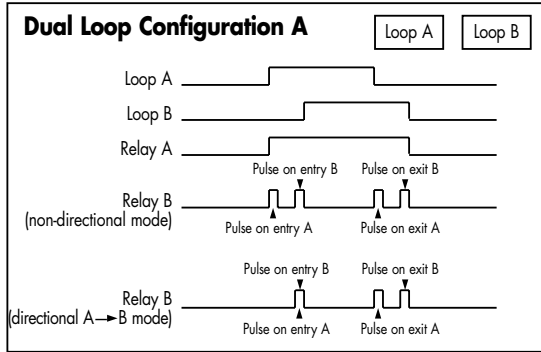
Dual Loop Configuration A

Loop A

Loop B

Loop A

Loop B

Relay A

Pulse on entry B

Pulse on exit B

Relay B
(non-directional mode)

Pulse on entry A

Pulse on exit A

Pulse on entry B

Pulse on exit B

Relay B
(directional A→B mode)

Pulse on entry A

Pulse on exit A